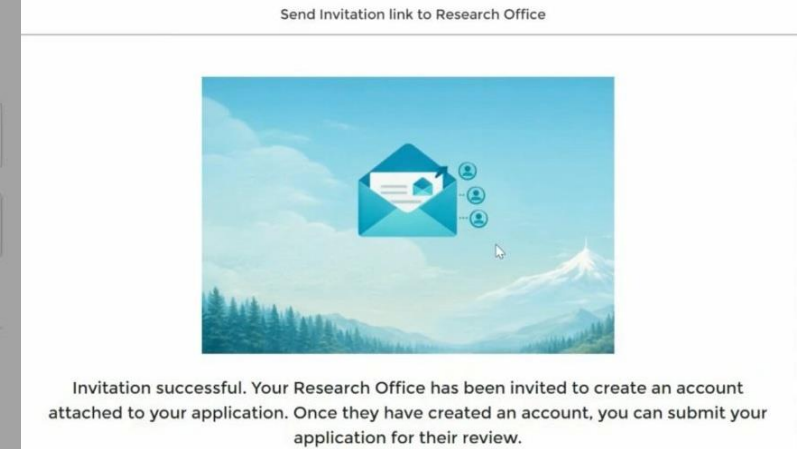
Send Invitation link to Research Office

Invitation successful. Your Research Office has been invited to create an account attached to your application. Once they have created an account, you can submit your application for their review.